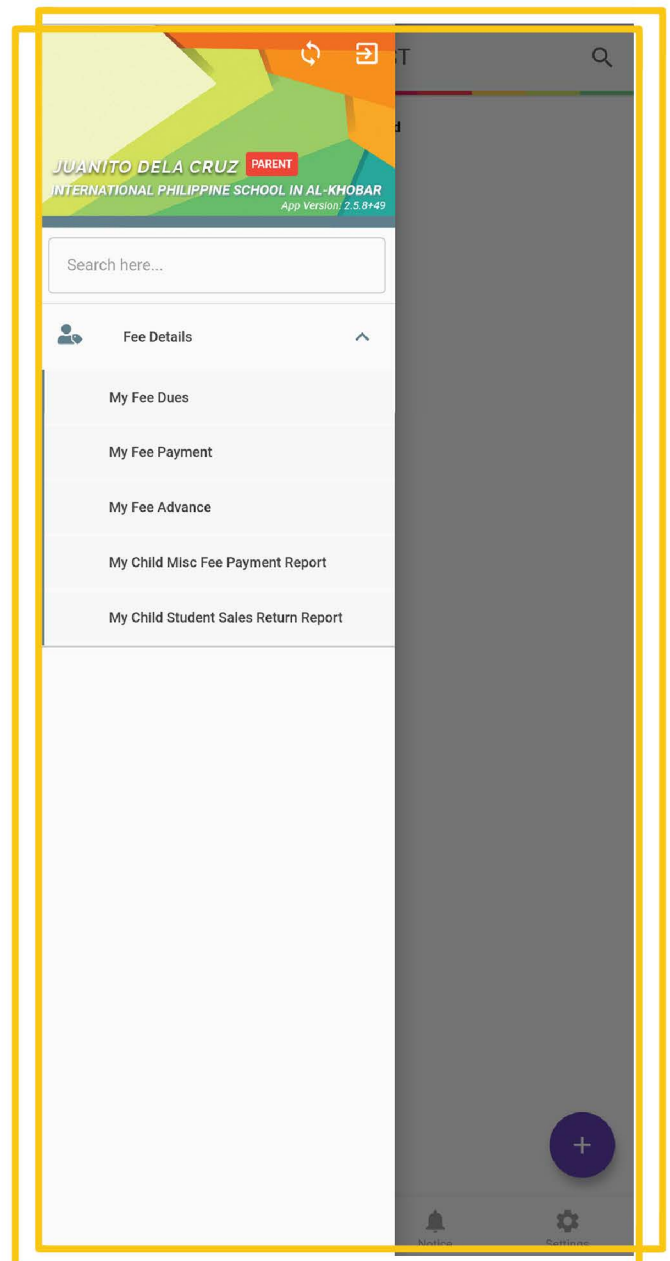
JUANITO DELA CRUZ PARENT
INTERNATIONAL PHILIPPINE SCHOOL IN AL-KHOBAR
App Version: 2.5.8+49

Search here...

Fee Details

My Fee Dues

My Fee Payment

My Fee Advance

My Child Misc Fee Payment Report

My Child Student Sales Return Report

+

Notice

Settings